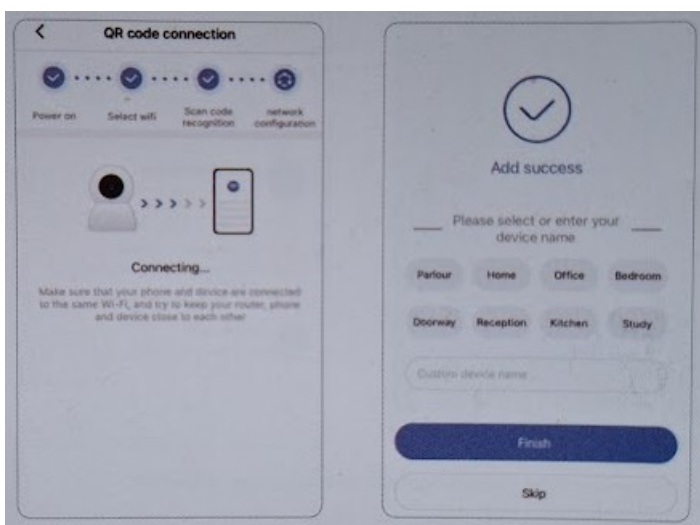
QR code connection

Power on

Select wifi

Scan code recognition

network configuration

Connecting...

Make sure that your phone and device are connected to the same Wi-Fi, and try to keep your router, phone and device close to each other

Add success

Please select or enter your device name

Parlour

Home

Office

Bedroom

Doorway

Reception

Kitchen

Study

Custom device name

Finish

Skip